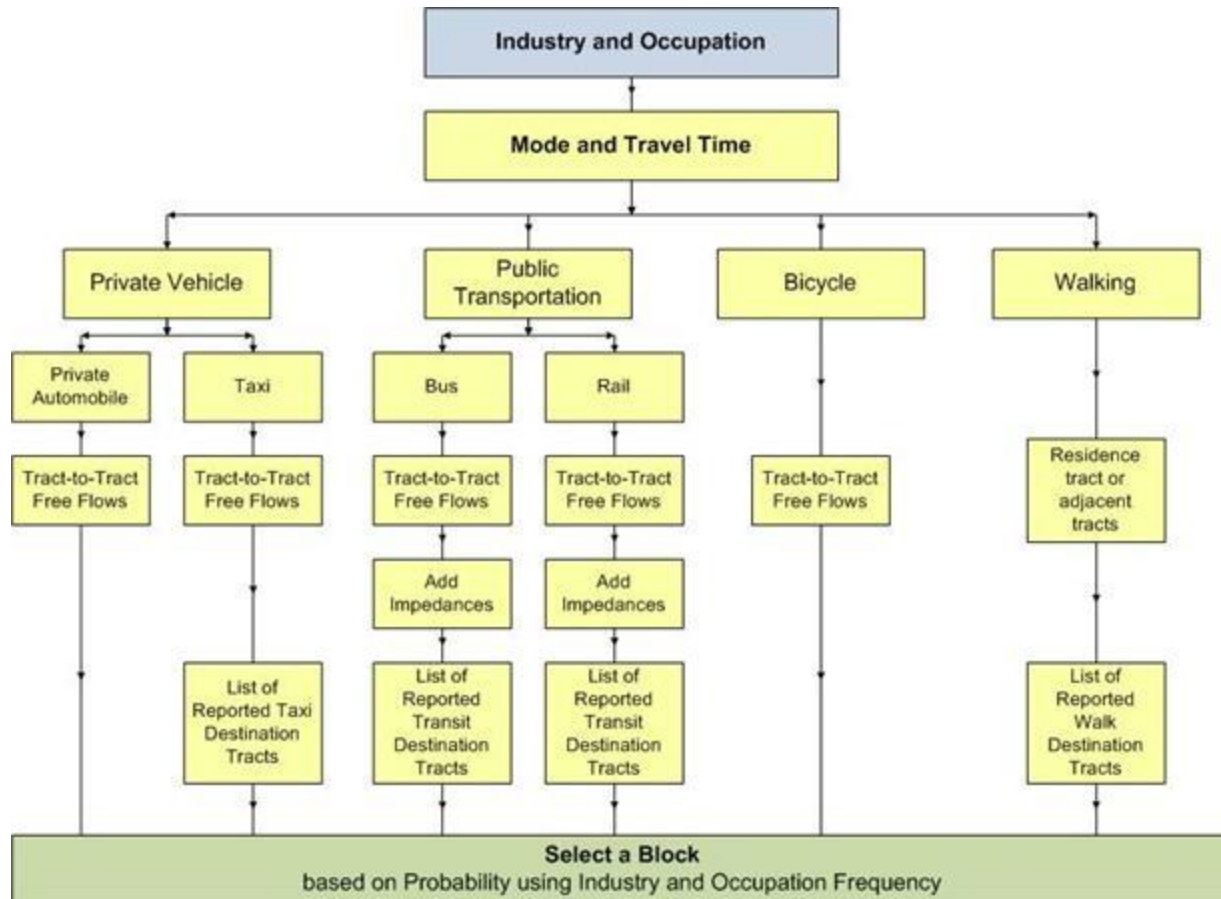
Industry and Occupation

Mode and Travel Time

Private Vehicle

Public Transportation

Bicycle

Walking

Private Automobile

Taxi

Bus

Rail

Tract-to-Tract Free Flows

Tract-to-Tract Free Flows

Tract-to-Tract Free Flows

Tract-to-Tract Free Flows

Tract-to-Tract Free Flows

Residence tract or adjacent tracts

Add Impedances

Add Impedances

List of Reported Taxi Destination Tracts

List of Reported Transit Destination Tracts

List of Reported Transit Destination Tracts

List of Reported Walk Destination Tracts

Select a Block
based on Probability using Industry and Occupation Frequency